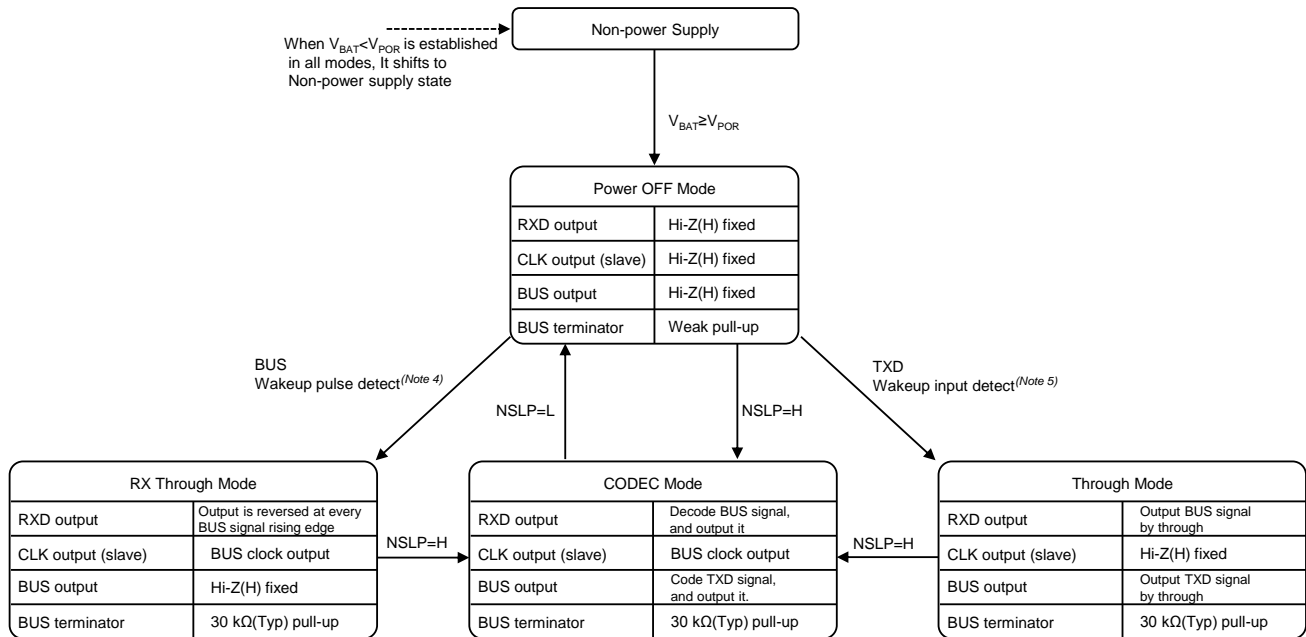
When $V_{BAT}$<$V_{POR}$ is established in all modes, It shifts to Non-power supply state

Non-power Supply

$V_{BAT}$≥$V_{POR}$

Power OFF Mode

| | |
|---|---|
| RXD output | Hi-Z(H) fixed |
| CLK output (slave) | Hi-Z(H) fixed |
| BUS output | Hi-Z(H) fixed |
| BUS terminator | Weak pull-up |

BUS
Wakeup pulse detect$^{(Note\ 4)}$

NSLP=L

NSLP=H

TXD
Wakeup input detect$^{(Note\ 5)}$

RX Through Mode

| | |
|---|---|
| RXD output | Output is reversed at every BUS signal rising edge |
| CLK output (slave) | BUS clock output |
| BUS output | Hi-Z(H) fixed |
| BUS terminator | 30 kΩ(Typ) pull-up |

NSLP=H

CODEC Mode

| | |
|---|---|
| RXD output | Decode BUS signal, and output it |
| CLK output (slave) | BUS clock output |
| BUS output | Code TXD signal, and output it. |
| BUS terminator | 30 kΩ(Typ) pull-up |

NSLP=H

Through Mode

| | |
|---|---|
| RXD output | Output BUS signal by through |
| CLK output (slave) | Hi-Z(H) fixed |
| BUS output | Output TXD signal by through |
| BUS terminator | 30 kΩ(Typ) pull-up |